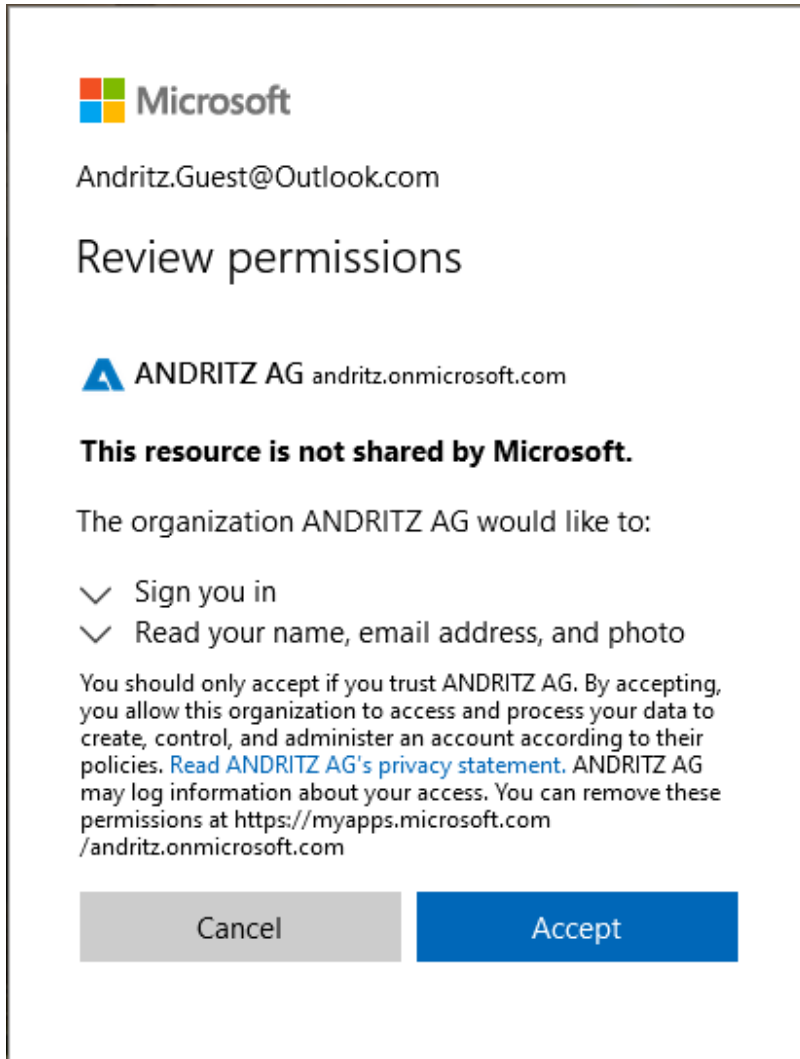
Microsoft

Andritz.Guest@Outlook.com

Review permissions

ANDRITZ AG andritz.onmicrosoft.com

**This resource is not shared by Microsoft.**

The organization ANDRITZ AG would like to:

Sign you in
Read your name, email address, and photo

You should only accept if you trust ANDRITZ AG. By accepting, you allow this organization to access and process your data to create, control, and administer an account according to their policies. Read ANDRITZ AG's privacy statement. ANDRITZ AG may log information about your access. You can remove these permissions at https://myapps.microsoft.com /andritz.onmicrosoft.com

Cancel
Accept